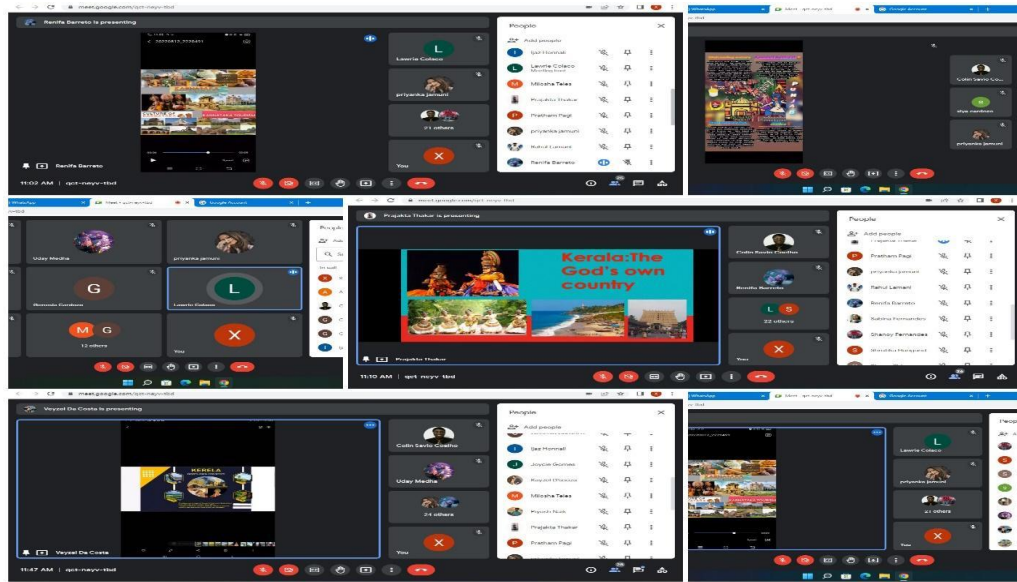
meet.google.com/qct-neyv-tbd

Renifa Barreto is presenting

Lawrie Colaco

priyanka jamuni

21 others

You

People

Add people

Ijaz Honnali

Lawrie Colaco

Milesha Teles

Prajakta Thakar

Prathamii Pagi

priyanka jamuni

Rahul Lamani

Renifa Barreto

11:02 AM | qct-neyv-tbd

Colin Savio Co...

Alya Nambiar

priyanka jamuni

Uday Medha

priyanka jamuni

G

L

Lawrie Colaco

M G

12 others

You

Prajakta Thakar is presenting

Kerala:The God's own country

Colin Savio Coelho

Bonita Cardoso

L S

22 others

You

People

Add people

Prajakta Thakar

Prathamii Pagi

priyanka jamuni

Rahul Lamani

Renifa Barreto

Sabina Fernandes

Shanoy Fernandes

11:10 AM | qct-neyv-tbd

Veyzal Da Costa is presenting

KERELA

Colin Savio Coelho

Uday Medha

24 others

You

People

Add people

Ijaz Honnali

Joycie Gomes

Milesha Teles

Prajakta Thakar

Prathamii Pagi

Veyzal Da Costa

11:47 AM | qct-neyv-tbd

Lawrie Colaco

priyanka jamuni

21 others

You